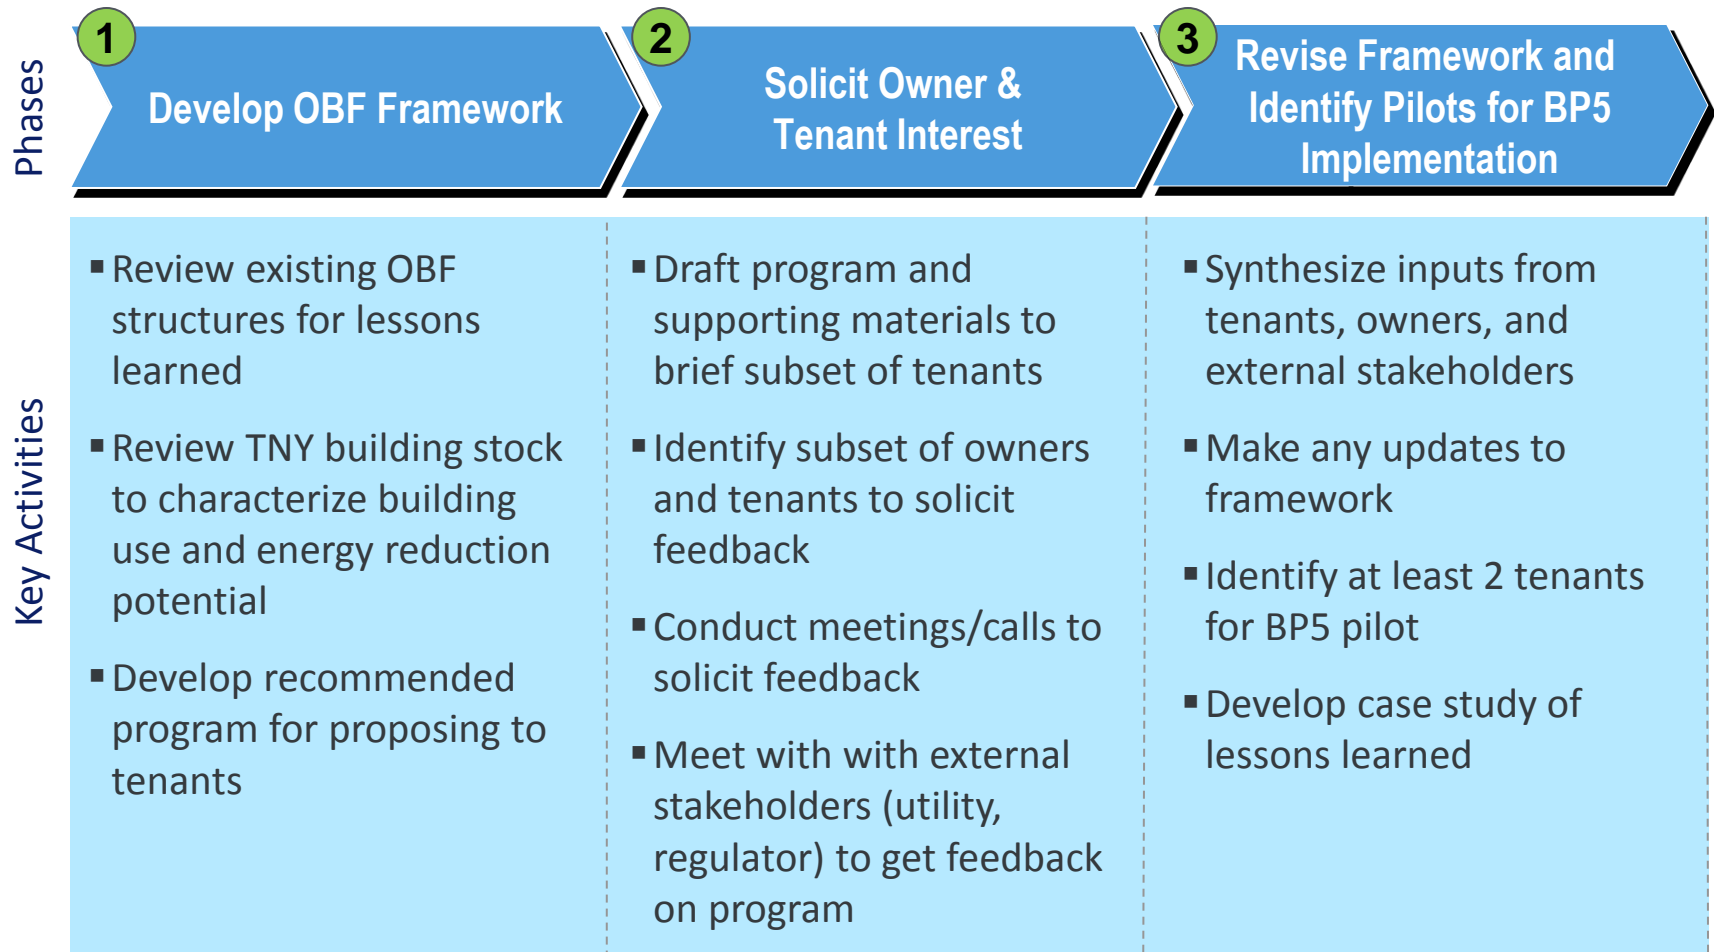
Phases

1 Develop OBF Framework

2 Solicit Owner & Tenant Interest

3 Revise Framework and Identify Pilots for BP5 Implementation

Key Activities

▪ Review existing OBF structures for lessons learned

▪ Review TNY building stock to characterize building use and energy reduction potential

▪ Develop recommended program for proposing to tenants

▪ Draft program and supporting materials to brief subset of tenants

▪ Identify subset of owners and tenants to solicit feedback

▪ Conduct meetings/calls to solicit feedback

▪ Meet with with external stakeholders (utility, regulator) to get feedback on program

▪ Synthesize inputs from tenants, owners, and external stakeholders

▪ Make any updates to framework

▪ Identify at least 2 tenants for BP5 pilot

▪ Develop case study of lessons learned